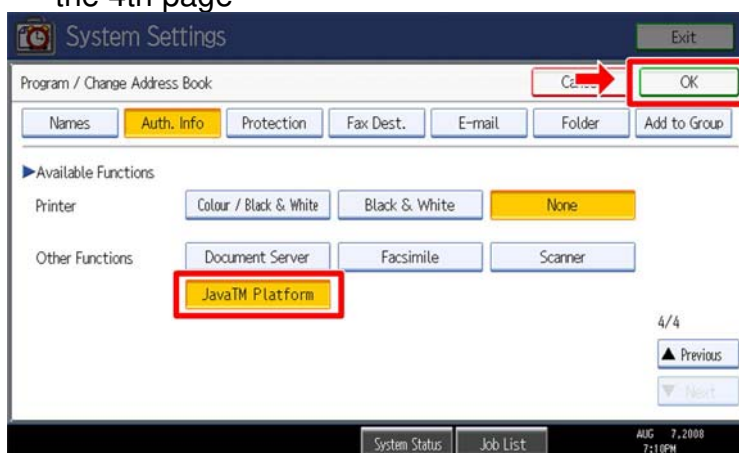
the 4th page

System Settings

Exit

Program / Change Address Book

Ca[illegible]

OK

Names

Auth. Info

Protection

Fax Dest.

E-mail

Folder

Add to Group

▶Available Functions

Printer

Colour / Black & White

Black & White

None

Other Functions

Document Server

Facsimile

Scanner

JavaTM Platform

4/4

▲ Previous

▼ Next

System Status

Job List

AUG 7,2008
7:10PM